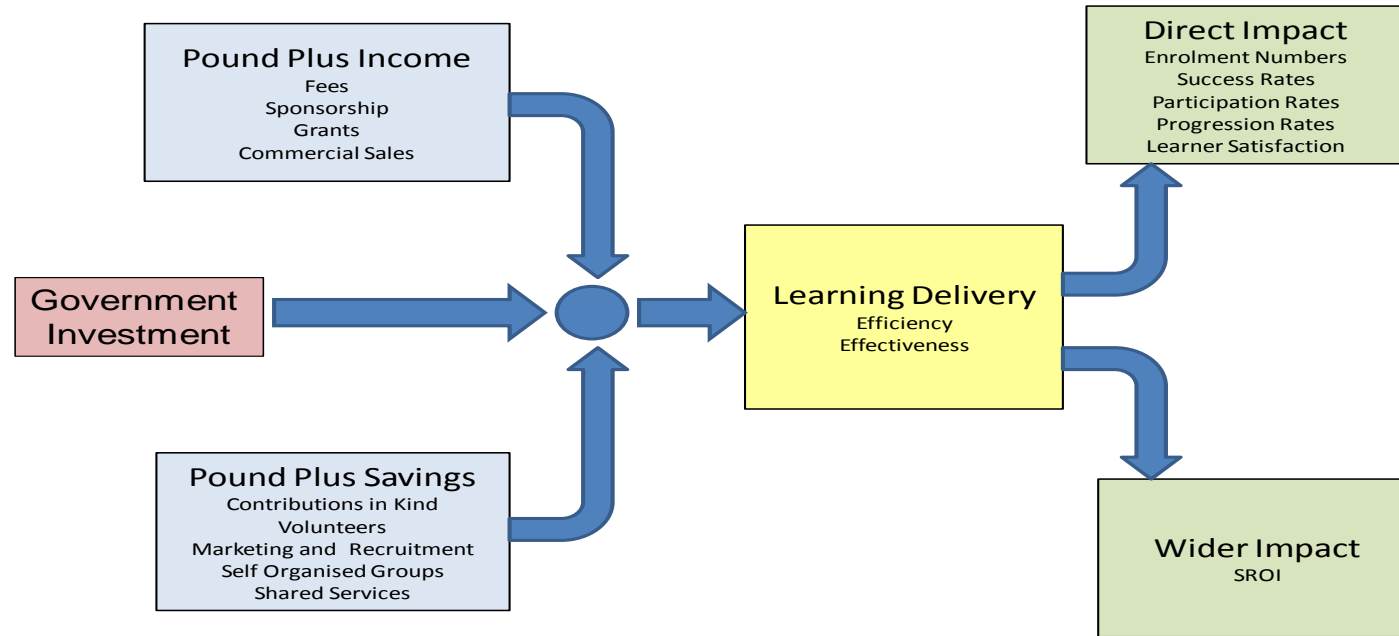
Pound Plus Income
Fees
Sponsorship
Grants
Commercial Sales

Direct Impact
Enrolment Numbers
Success Rates
Participation Rates
Progression Rates
Learner Satisfaction

Government Investment

Learning Delivery
Efficiency
Effectiveness

Pound Plus Savings
Contributions in Kind
Volunteers
Marketing and Recruitment
Self Organised Groups
Shared Services

Wider Impact
SROI